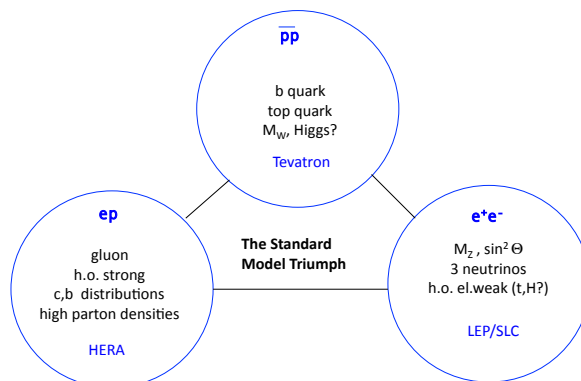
$\overline{p}p$

b quark
top quark
$M_W$, Higgs?

Tevatron

ep

gluon
h.o. strong
c,b distributions
high parton densities

HERA

The Standard
Model Triumph

$e^+e^-$

$M_Z$ , $\sin^2\Theta$
3 neutrinos
h.o. el.weak (t,H?)

LEP/SLC